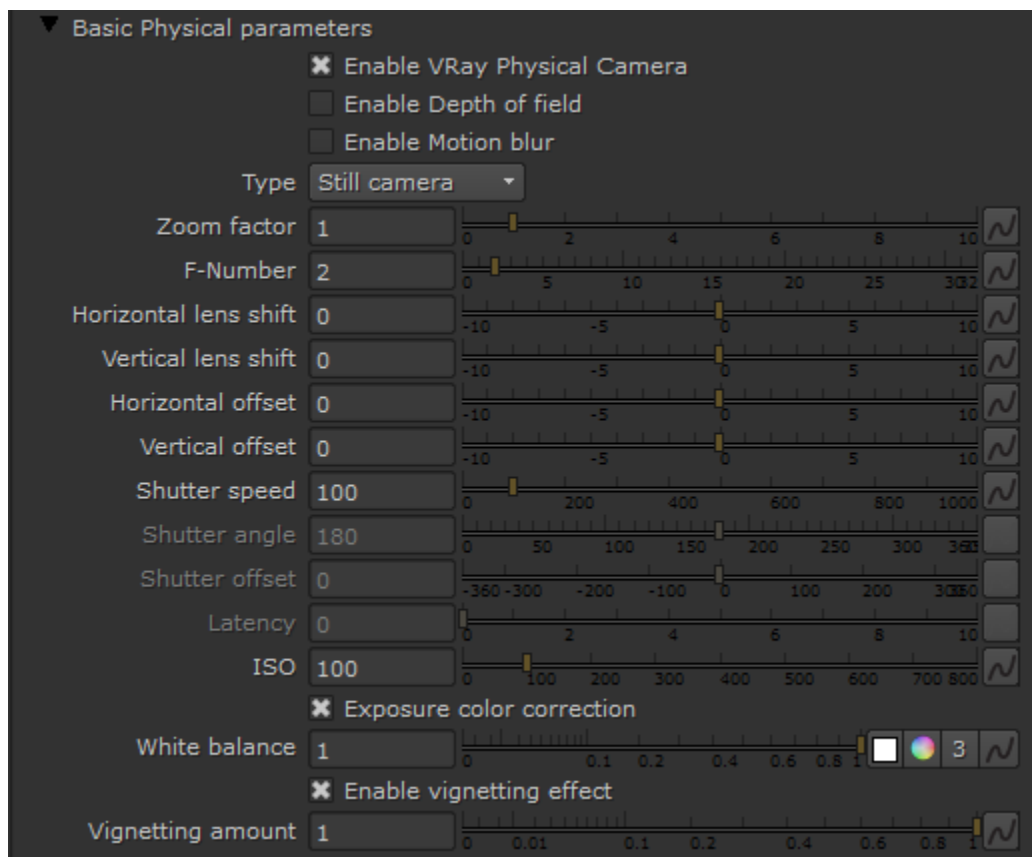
Basic Physical parameters

Enable VRay Physical Camera

Enable Depth of field

Enable Motion blur

Type Still camera

Zoom factor 1 0 2 4 6 8 10

F-Number 2 0 5 10 15 20 25 30 32

Horizontal lens shift 0 -10 -5 0 5 10

Vertical lens shift 0 -10 -5 0 5 10

Horizontal offset 0 -10 -5 0 5 10

Vertical offset 0 -10 -5 0 5 10

Shutter speed 100 0 200 400 600 800 1000

Shutter angle 180 0 50 100 150 200 250 300 360

Shutter offset 0 -360 -300 -200 -100 0 100 200 300 360

Latency 0 0 2 4 6 8 10

ISO 100 0 100 200 300 400 500 600 700 800

Exposure color correction

White balance 1 0 0.1 0.2 0.4 0.6 0.8 1 3

Enable vignetting effect

Vignetting amount 1 0 0.01 0.1 0.2 0.4 0.6 0.8 1